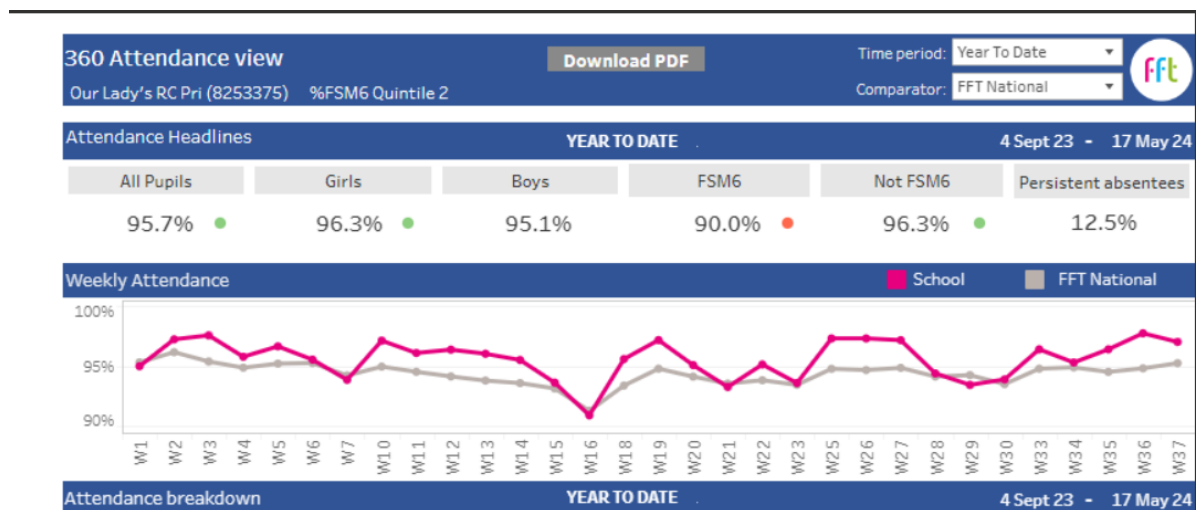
360 Attendance view

Our Lady's RC Pri (8253375) %FSM6 Quintile 2

Download PDF

Time period: Year To Date

Comparator: FFT National

fft

Attendance Headlines

YEAR TO DATE

4 Sept 23 - 17 May 24

| All Pupils | Girls | Boys | FSM6 | Not FSM6 | Persistent absentees |
|---|---|---|---|---|---|
| 95.7% | 96.3% | 95.1% | 90.0% | 96.3% | 12.5% |

Weekly Attendance

School

FFT National

100%

95%

90%

W1 W2 W3 W4 W5 W6 W7 W10 W11 W12 W13 W14 W15 W16 W18 W19 W20 W21 W22 W23 W25 W26 W27 W28 W29 W30 W33 W34 W35 W36 W37

Attendance breakdown

YEAR TO DATE

4 Sept 23 - 17 May 24